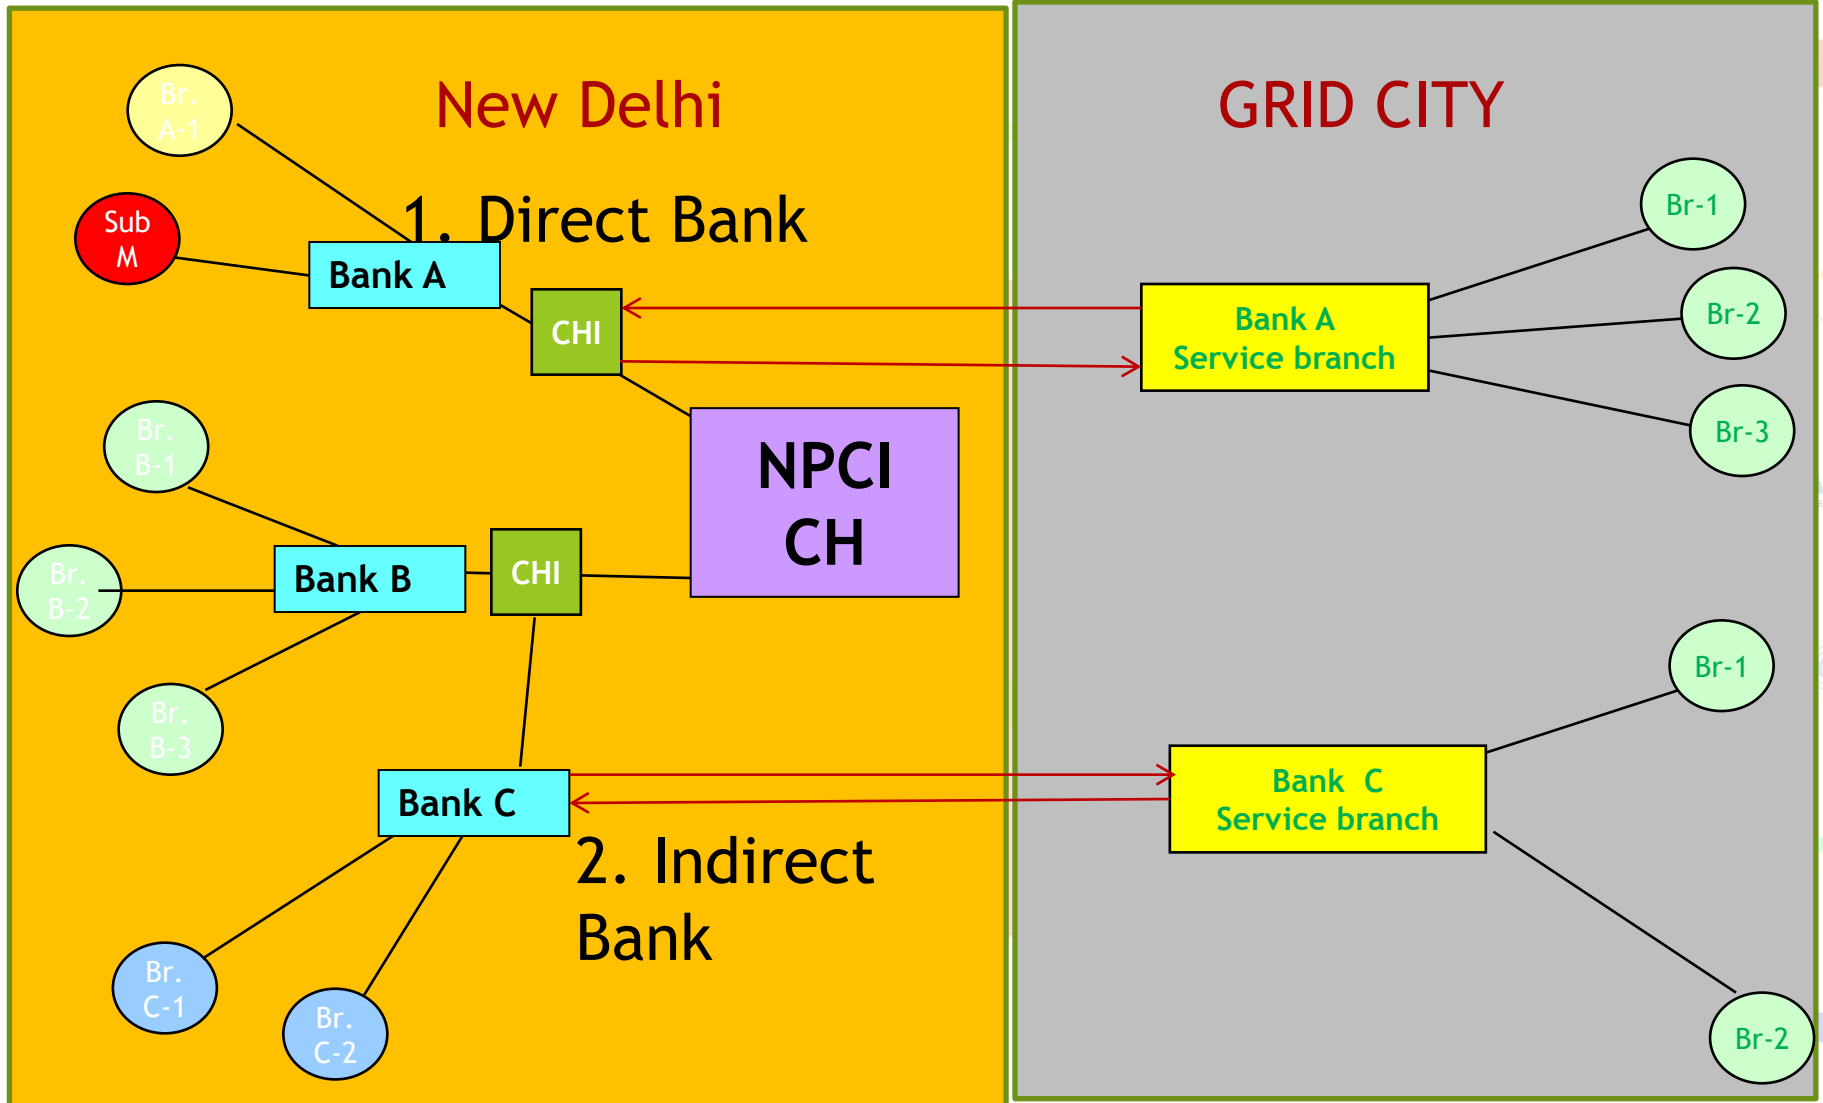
New Delhi

GRID CITY

Br. A-1

Sub M

1. Direct Bank

Bank A

CHI

Bank A Service branch

Br-1

Br-2

Br-3

NPCI CH

Br. B-1

Br. B-2

Bank B

CHI

Br. B-3

Br-1

Bank C

Bank C Service branch

2. Indirect Bank

Br. C-1

Br. C-2

Br-2